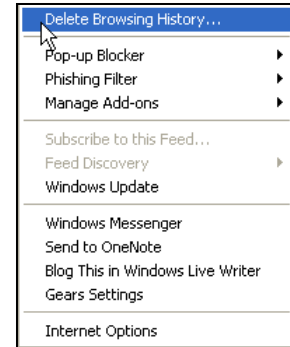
Delete Browsing History...

Pop-up Blocker
Phishing Filter
Manage Add-ons

Subscribe to this Feed...
Feed Discovery
Windows Update

Windows Messenger
Send to OneNote
Blog This in Windows Live Writer
Gears Settings

Internet Options